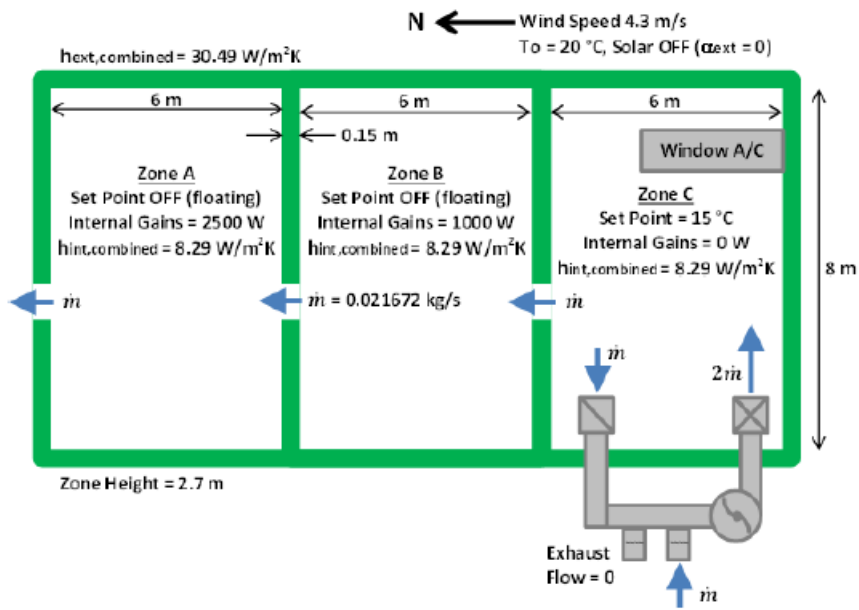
N Wind Speed 4.3 m/s
To = 20 °C, Solar OFF ($\alpha_{ext} = 0$)

$h_{ext,combined}$ = 30.49 W/m$^2$K

6 m
6 m
6 m
0.15 m

Zone A
Set Point OFF (floating)
Internal Gains = 2500 W
$h_{int,combined}$ = 8.29 W/m$^2$K

Zone B
Set Point OFF (floating)
Internal Gains = 1000 W
$h_{int,combined}$ = 8.29 W/m$^2$K

Window A/C

Zone C
Set Point = 15 °C
Internal Gains = 0 W
$h_{int,combined}$ = 8.29 W/m$^2$K

8 m

$\dot{m}$
$\dot{m}$ = 0.021672 kg/s
$\dot{m}$
$\dot{m}$
$2\dot{m}$

Zone Height = 2.7 m

Exhaust
Flow = 0
$\dot{m}$